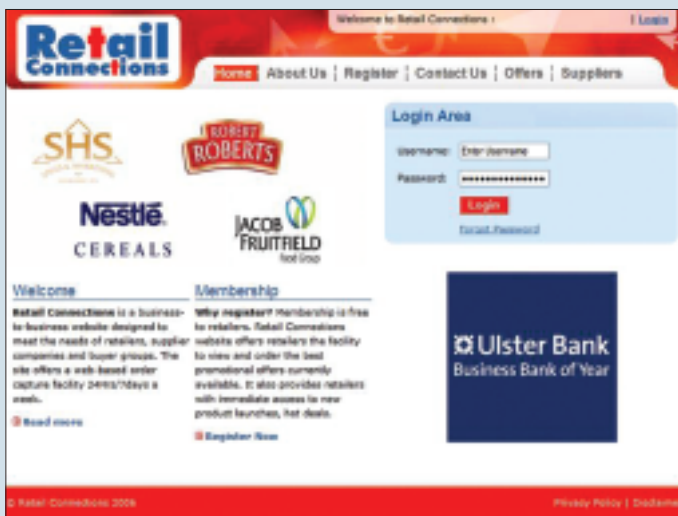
Welcome to Retail Connections :

| Login

Retail Connections

Home | About Us | Register | Contact Us | Offers | Suppliers

Login Area

Username: Enter Username

Password: ••••••••••••••••

Login

Forgot Password

SHS

ROBERT ROBERTS

Nestlé CEREALS

JACOB FRUITFIELD Food Group

Welcome

Retail Connections is a business-to-business website designed to meet the needs of retailers, supplier companies and buyer groups. The site offers a web-based order capture facility 24hrs/7days a week.

Read more

Membership

Why register? Membership is free to retailers. Retail Connections website offers retailers the facility to view and order the best promotional offers currently available. It also provides retailers with immediate access to new product launches, hot deals.

Register Now

Ulster Bank Business Bank of Year

© Retail Connections 2006

Privacy Policy | Disclaimer